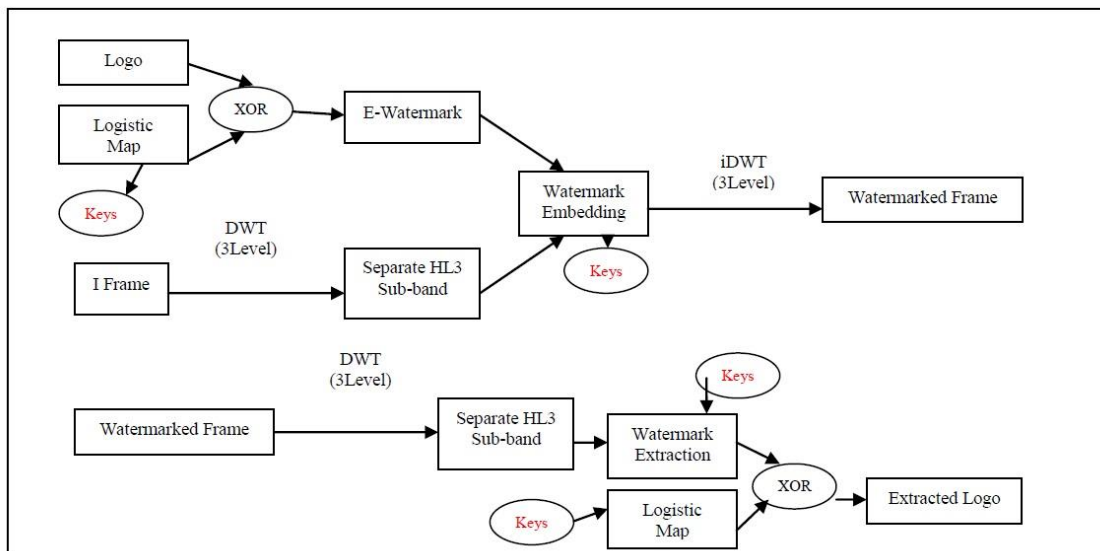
Logo

Logistic Map

XOR

E-Watermark

Keys

DWT (3Level)

Watermark Embedding

iDWT (3Level)

Watermarked Frame

I Frame

Separate HL3 Sub-band

Keys

DWT (3Level)

Keys

Watermarked Frame

Separate HL3 Sub-band

Watermark Extraction

XOR

Extracted Logo

Keys

Logistic Map